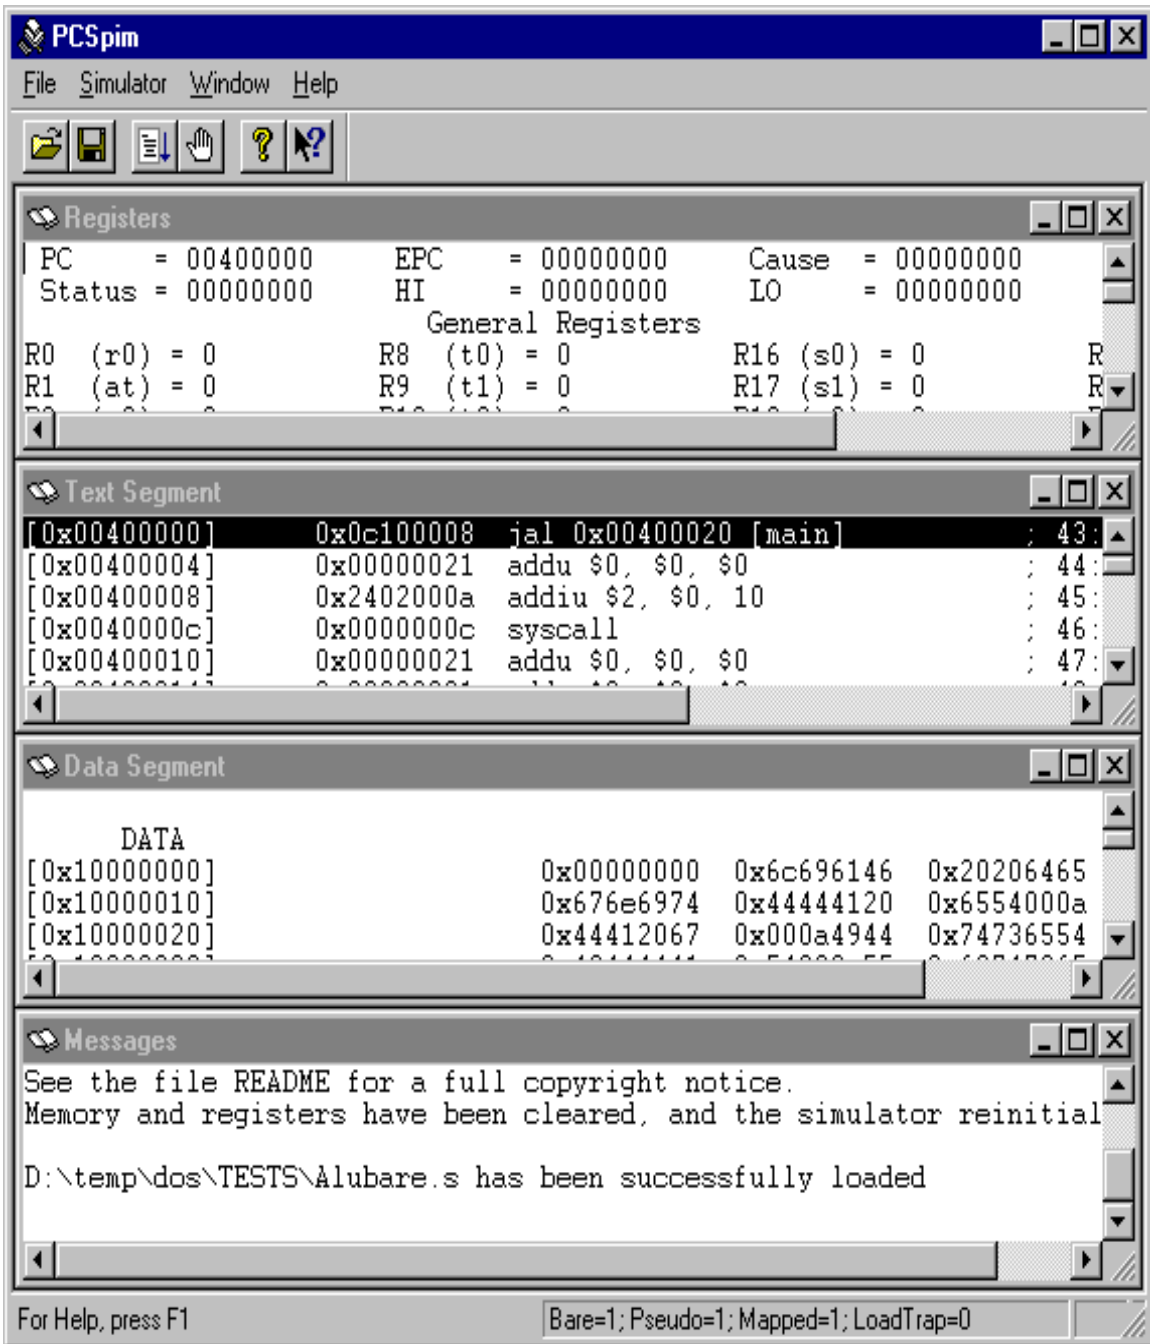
PCSpim

File Simulator Window Help

Registers

PC = 00400000 EPC = 00000000 Cause = 00000000
Status = 00000000 HI = 00000000 LO = 00000000

General Registers

R0 (r0) = 0 R8 (t0) = 0 R16 (s0) = 0 R
R1 (at) = 0 R9 (t1) = 0 R17 (s1) = 0 R

Text Segment

[0x00400000] 0x0c100008 jal 0x00400020 [main] ; 43:
[0x00400004] 0x00000021 addu \$0, \$0, \$0 ; 44:
[0x00400008] 0x2402000a addiu \$2, \$0, 10 ; 45:
[0x0040000c] 0x0000000c syscall ; 46:
[0x00400010] 0x00000021 addu \$0, \$0, \$0 ; 47:

Data Segment

DATA
[0x10000000] 0x00000000 0x6c696146 0x20206465
[0x10000010] 0x676e6974 0x44444120 0x6554000a
[0x10000020] 0x44412067 0x000a4944 0x74736554

Messages

See the file README for a full copyright notice.
Memory and registers have been cleared, and the simulator reinitial

D:\temp\dos\TESTS\Alubare.s has been successfully loaded

For Help, press F1 Bare=1; Pseudo=1; Mapped=1; LoadTrap=0